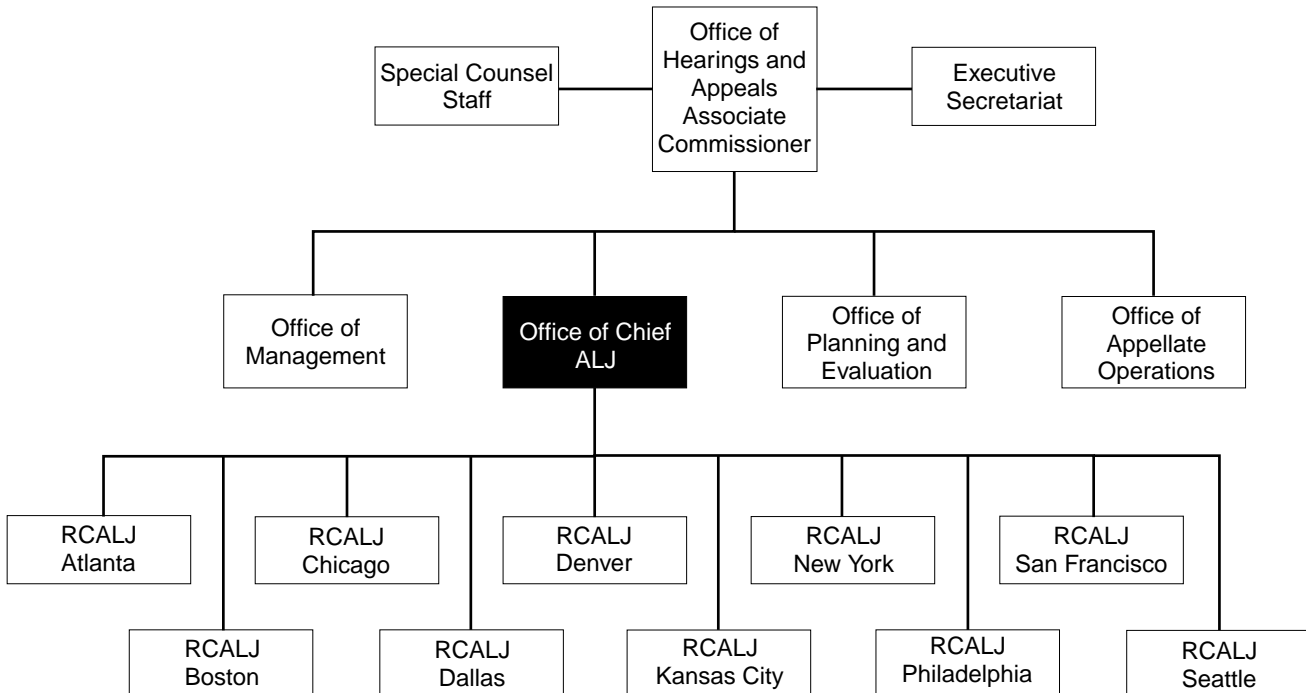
Special Counsel Staff

Office of Hearings and Appeals Associate Commissioner

Executive Secretariat

Office of Management

Office of Chief ALJ

Office of Planning and Evaluation

Office of Appellate Operations

RCALJ Atlanta

RCALJ Chicago

RCALJ Denver

RCALJ New York

RCALJ San Francisco

RCALJ Boston

RCALJ Dallas

RCALJ Kansas City

RCALJ Philadelphia

RCALJ Seattle